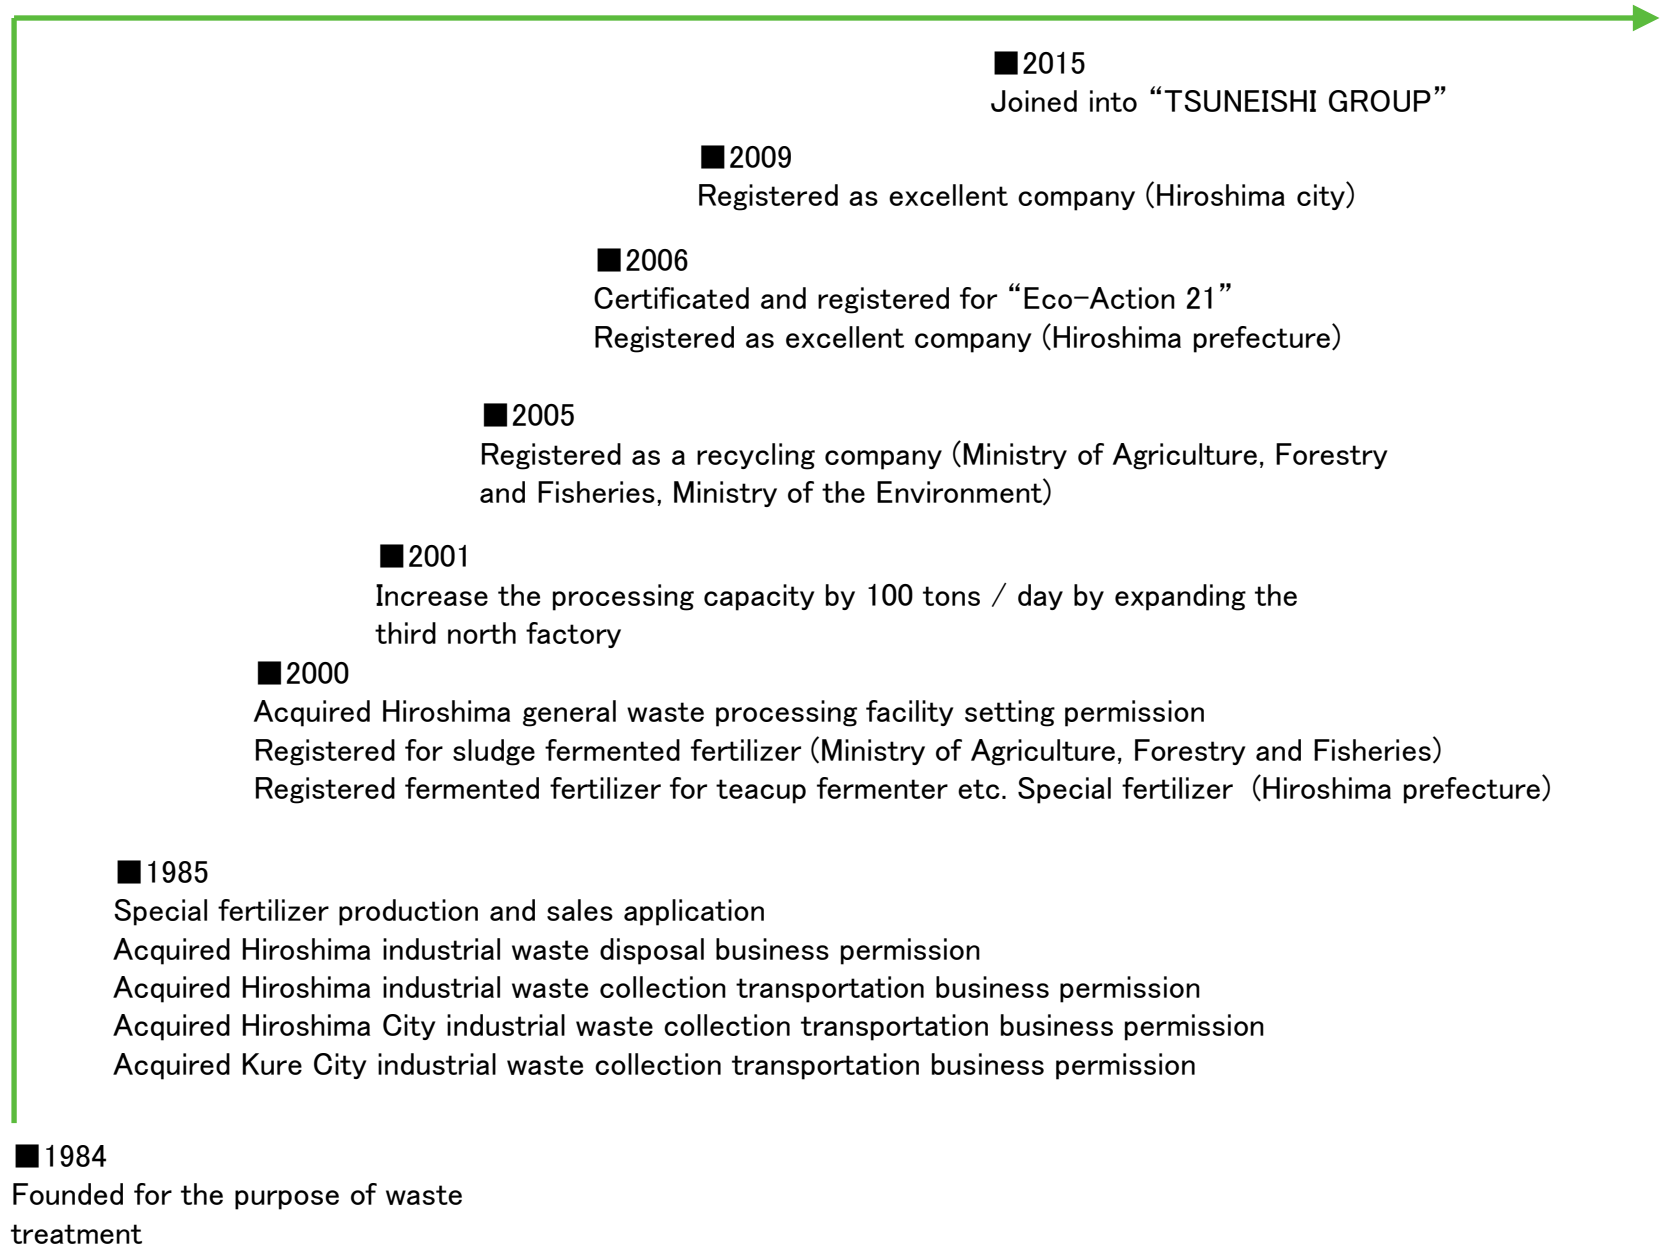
■2015
Joined into “TSUNEISHI GROUP”

■2009
Registered as excellent company (Hiroshima city)

■2006
Certificated and registered for “Eco-Action 21”
Registered as excellent company (Hiroshima prefecture)

■2005
Registered as a recycling company (Ministry of Agriculture, Forestry and Fisheries, Ministry of the Environment)

■2001
Increase the processing capacity by 100 tons / day by expanding the third north factory

■2000
Acquired Hiroshima general waste processing facility setting permission
Registered for sludge fermented fertilizer (Ministry of Agriculture, Forestry and Fisheries)
Registered fermented fertilizer for teacup fermenter etc. Special fertilizer (Hiroshima prefecture)

■1985
Special fertilizer production and sales application
Acquired Hiroshima industrial waste disposal business permission
Acquired Hiroshima industrial waste collection transportation business permission
Acquired Hiroshima City industrial waste collection transportation business permission
Acquired Kure City industrial waste collection transportation business permission

■1984
Founded for the purpose of waste treatment